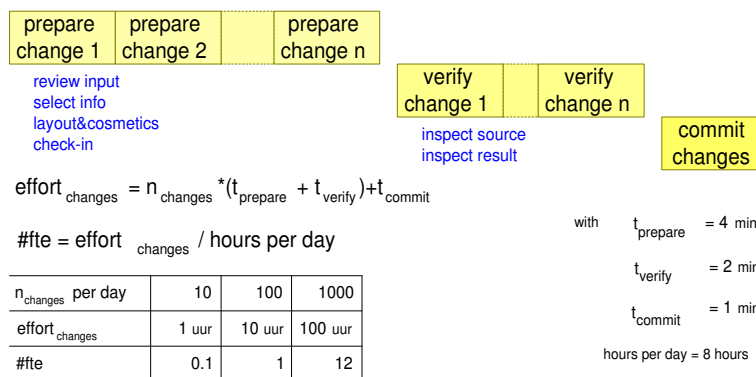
prepare change 1

prepare change 2

prepare change n

review input
select info
layout&cosmetics
check-in

verify change 1

verify change n

inspect source
inspect result

commit changes

$\text{effort}_{\text{changes}} = n_{\text{changes}} * (t_{\text{prepare}} + t_{\text{verify}}) + t_{\text{commit}}$

$\#\text{fte} = \text{effort}_{\text{changes}}$ / hours per day

with $t_{\text{prepare}}$ = 4 min

$t_{\text{verify}}$ = 2 min

$t_{\text{commit}}$ = 1 min

hours per day = 8 hours

| $n_{\text{changes}}$ per day | 10 | 100 | 1000 |
|---|---|---|---|
| $\text{effort}_{\text{changes}}$ | 1 uur | 10 uur | 100 uur |
| #fte | 0.1 | 1 | 12 |